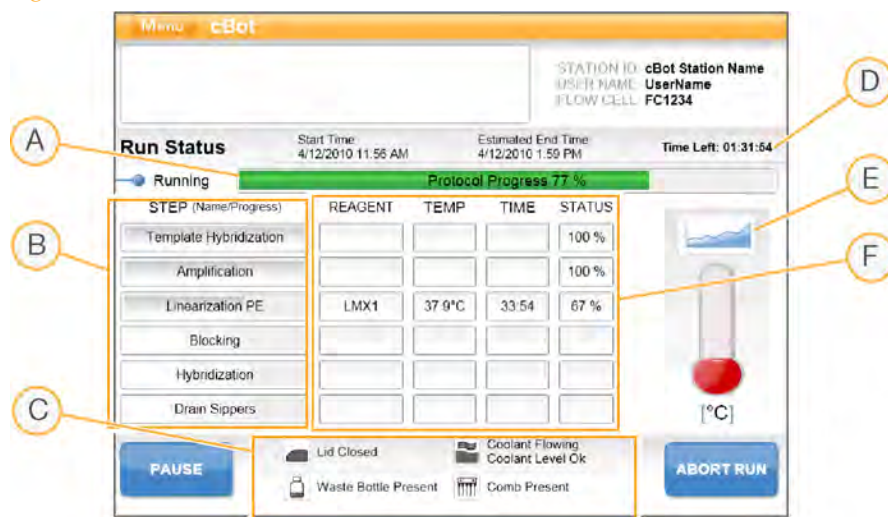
Menu cBot

STATION ID cBot Station Name
USER NAME UserName
FLOW CELL FC1234

Run Status

Start Time
4/12/2010 11:56 AM

Estimated End Time
4/12/2010 1:59 PM

Time Left: 01:31:54

Running

Protocol Progress 77 %

| STEP (Name/Progress) | REAGENT | TEMP | TIME | STATUS |
|---|---|---|---|---|
| Template Hybridization | | | | 100 % |
| Amplification | | | | 100 % |
| Linearization PE | LMX1 | 37.9°C | 33:54 | 67 % |
| Blocking | | | | |
| Hybridization | | | | |
| Drain Sippers | | | | |

[°C]

PAUSE

Lid Closed
Coolant Flowing
Coolant Level Ok
Waste Bottle Present
Comb Present

ABORT RUN

A
B
C
D
E
F